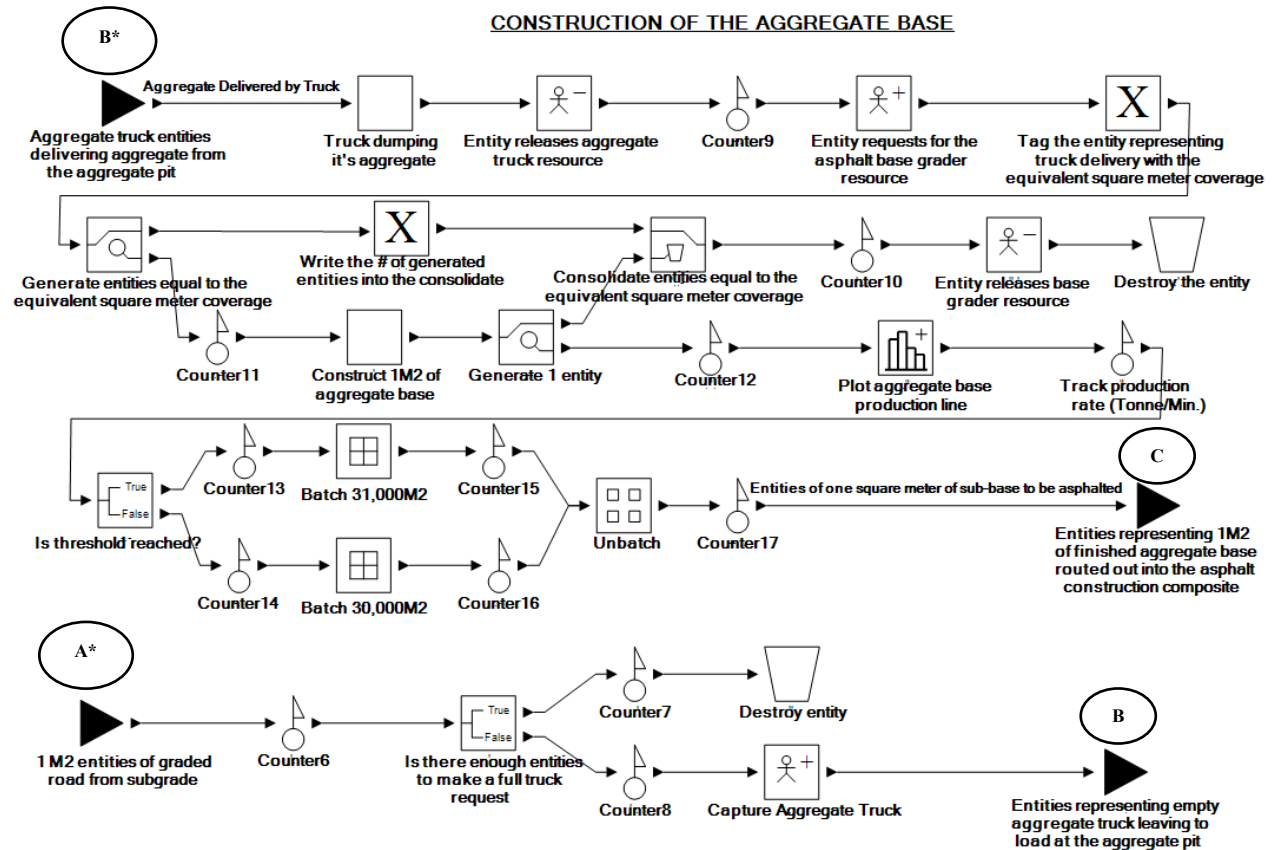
CONSTRUCTION OF THE AGGREGATE BASE

B*

Aggregate Delivered by Truck

Aggregate truck entities delivering aggregate from the aggregate pit

Truck dumping it's aggregate

Entity releases aggregate truck resource

Counter9

Entity requests for the asphalt base grader resource

X

Tag the entity representing truck delivery with the equivalent square meter coverage

Generate entities equal to the equivalent square meter coverage

X

Write the # of generated entities into the consolidate

Consolidate entities equal to the equivalent square meter coverage

Counter10

Entity releases base grader resource

Destroy the entity

Counter11

Construct 1M2 of aggregate base

Generate 1 entity

Counter12

Plot aggregate base production line

Track production rate (Tonne/Min.)

True

False

Is threshold reached?

Counter13

Batch 31,000M2

Counter15

Counter14

Batch 30,000M2

Counter16

Unbatch

Counter17

Entities of one square meter of sub-base to be asphalted

C

Entities representing 1M2 of finished aggregate base routed out into the asphalt construction composite

A*

1 M2 entities of graded road from subgrade

Counter6

True

False

Is there enough entities to make a full truck request

Counter7

Destroy entity

Counter8

Capture Aggregate Truck

B

Entities representing empty aggregate truck leaving to load at the aggregate pit